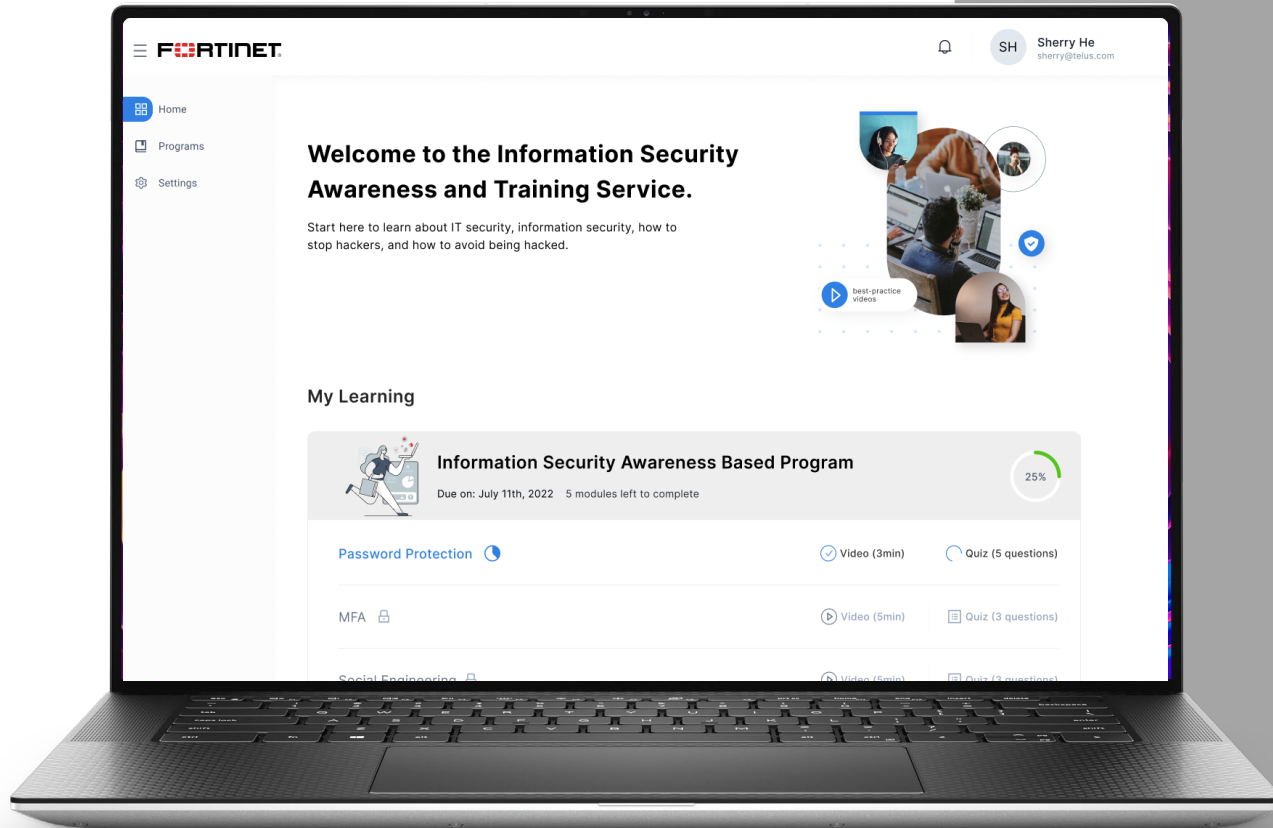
FORTINET

SH Sherry He
sherry@telus.com

Home
Programs
Settings

Welcome to the Information Security Awareness and Training Service.

Start here to learn about IT security, information security, how to stop hackers, and how to avoid being hacked.

best-practice videos

My Learning

Information Security Awareness Based Program

Due on: July 11th, 2022 5 modules left to complete

25%

Password Protection Video (3min) Quiz (5 questions)

MFA Video (5min) Quiz (3 questions)

Social Engineering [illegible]